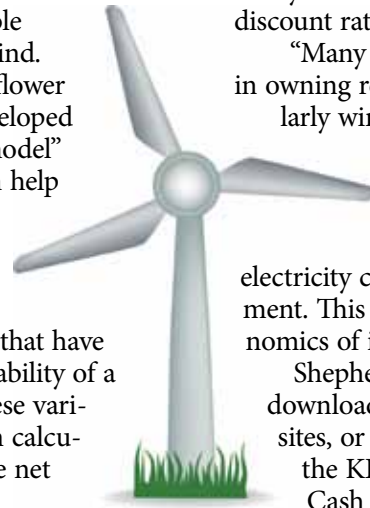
ble
ind.
flower
eloped
odel"
help

that have
ability of a
ese vari-
n calcu-
e net

discount rat
"Many
in owning re
larly win

electricity c
ment. This
nomics of i
Shephe
downloa
sites, or
the KI
Cash